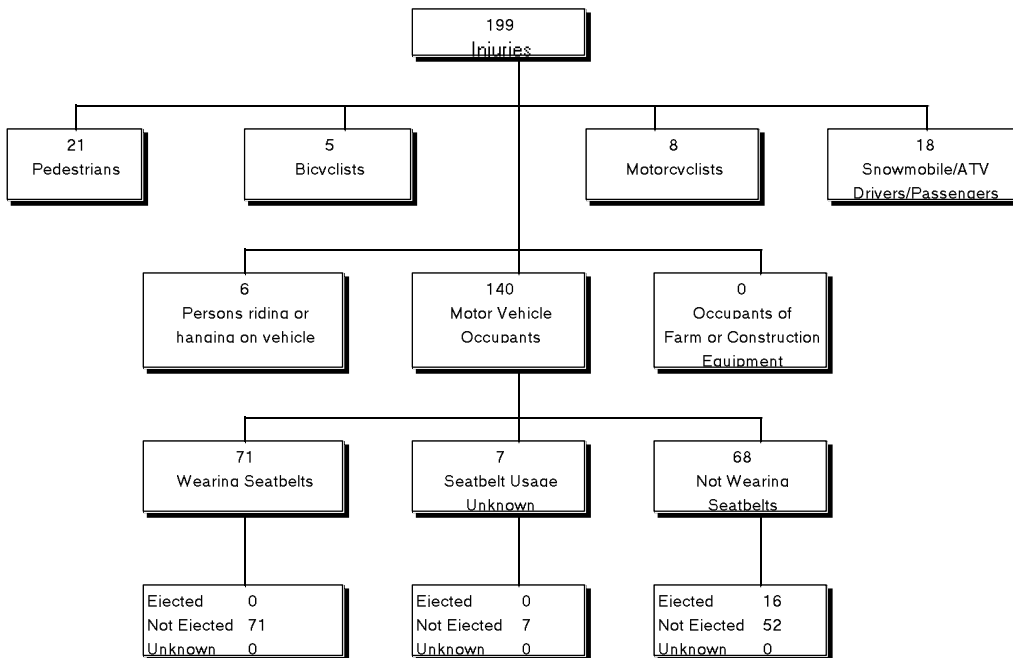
199
Injuries

21
Pedestrians

5
Bicyclists

8
Motorcyclists

18
Snowmobile/ATV
Drivers/Passengers

6
Persons riding or
hanging on vehicle

140
Motor Vehicle
Occupants

0
Occupants of
Farm or Construction
Equipment

71
Wearing Seatbelts

7
Seatbelt Usage
Unknown

68
Not Wearing
Seatbelts

Ejected 0
Not Ejected 71
Unknown 0

Ejected 0
Not Ejected 7
Unknown 0

Ejected 16
Not Ejected 52
Unknown 0